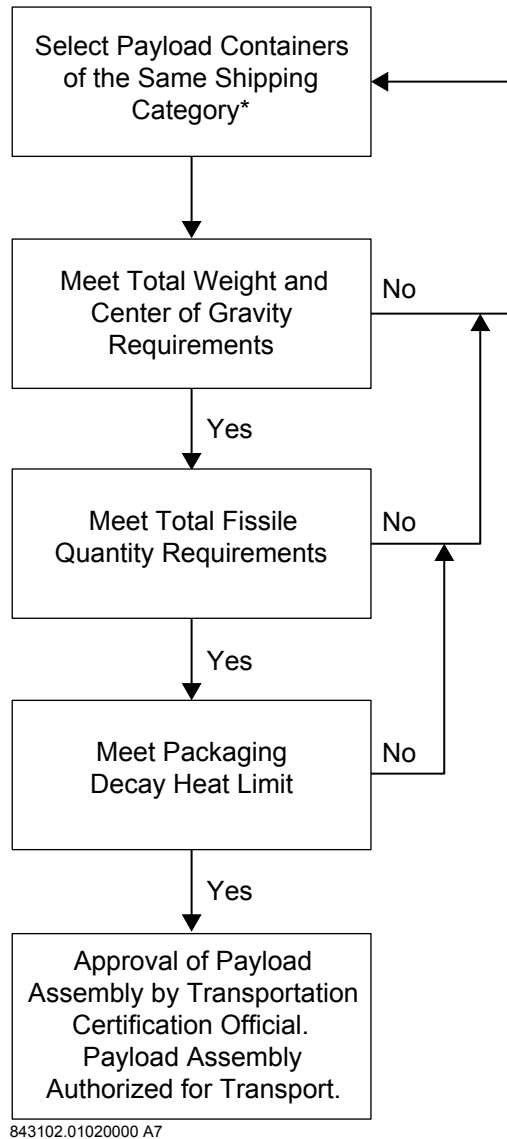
Select Payload Containers of the Same Shipping Category*

Meet Total Weight and Center of Gravity Requirements

No

Yes

Meet Total Fissile Quantity Requirements

No

Yes

Meet Packaging Decay Heat Limit

No

Yes

Approval of Payload Assembly by Transportation Certification Official. Payload Assembly Authorized for Transport.

843102.01020000 A7